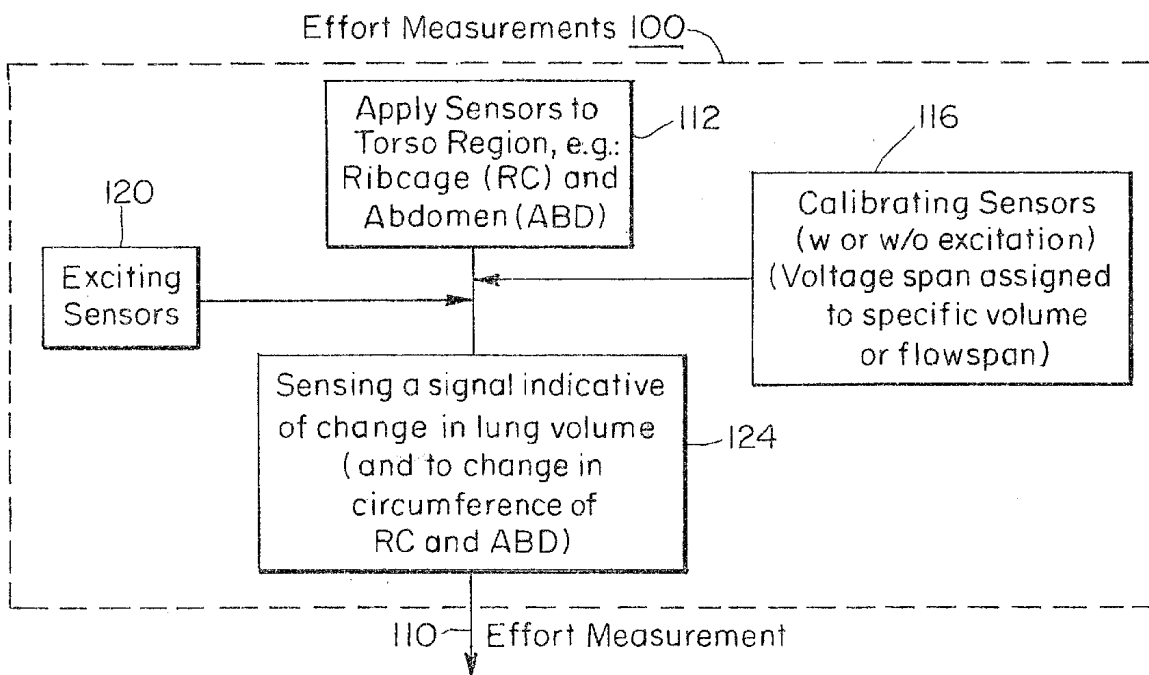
Effort Measurements 100

Apply Sensors to Torso Region, e.g.: Ribcage (RC) and Abdomen (ABD)

112

116

120

Calibrating Sensors (w or w/o excitation) (Voltage span assigned to specific volume or flowspan)

Exciting Sensors

Sensing a signal indicative of change in lung volume (and to change in circumference of RC and ABD)

124

110

Effort Measurement